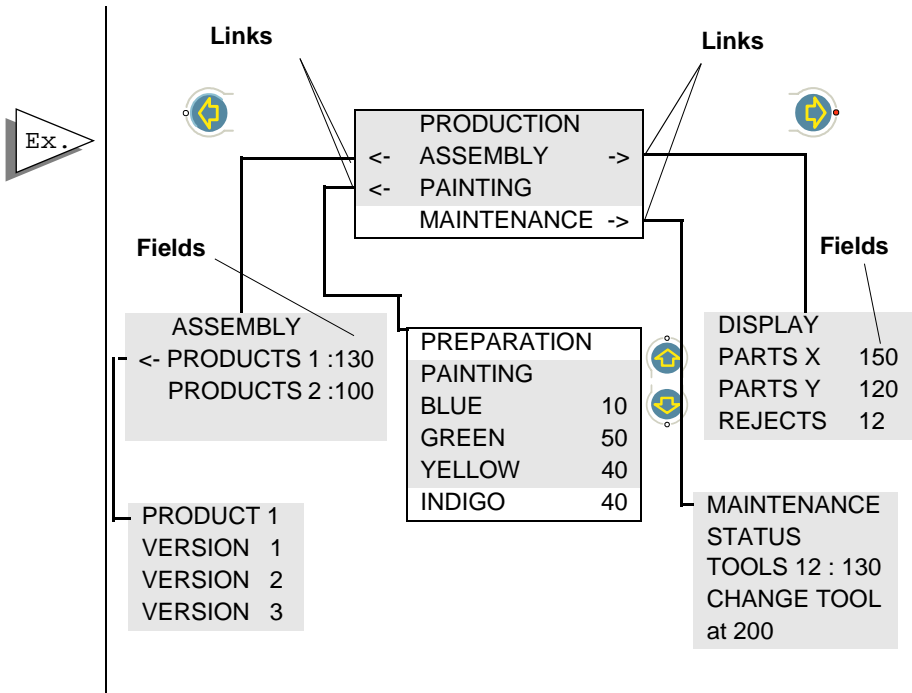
Ex.

Links

Links

PRODUCTION
<- ASSEMBLY ->
<- PAINTING
MAINTENANCE ->

Fields

Fields

ASSEMBLY
<- PRODUCTS 1 :130
PRODUCTS 2 :100

PREPARATION
PAINTING
BLUE 10
GREEN 50
YELLOW 40
INDIGO 40

DISPLAY
PARTS X 150
PARTS Y 120
REJECTS 12

PRODUCT 1
VERSION 1
VERSION 2
VERSION 3

MAINTENANCE
STATUS
TOOLS 12 : 130
CHANGE TOOL
at 200